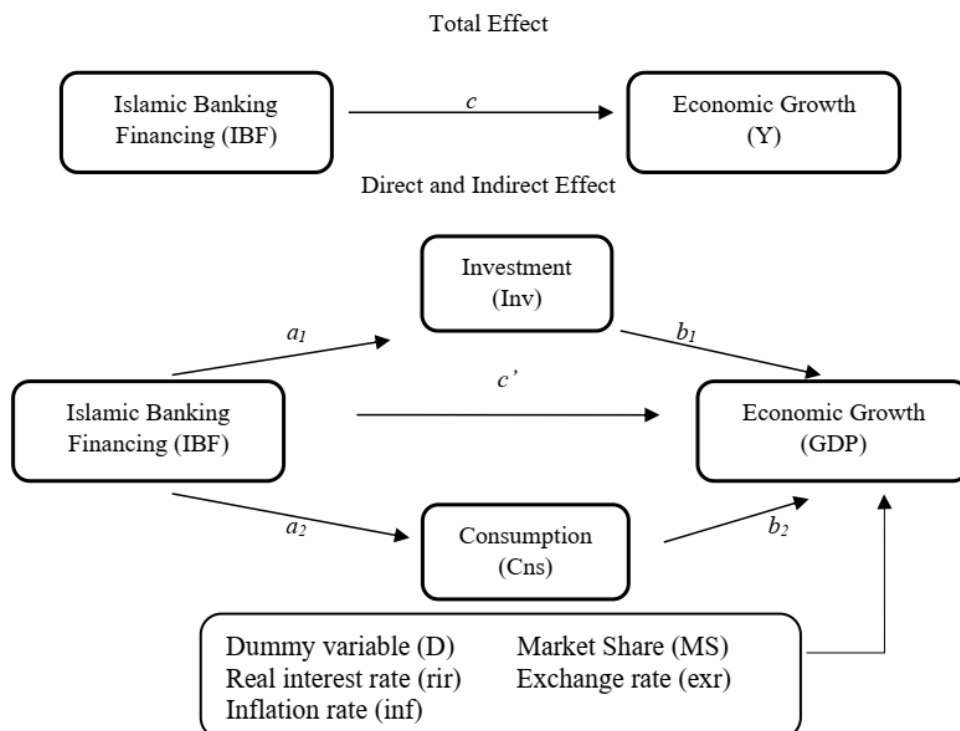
Total Effect

Islamic Banking Financing (IBF)

$c$

Economic Growth (Y)

Direct and Indirect Effect

Investment (Inv)

$a_1$

$b_1$

$c'$

Islamic Banking Financing (IBF)

Economic Growth (GDP)

$a_2$

Consumption (Cns)

$b_2$

Dummy variable (D)
Market Share (MS)
Real interest rate (rir)
Exchange rate (exr)
Inflation rate (inf)